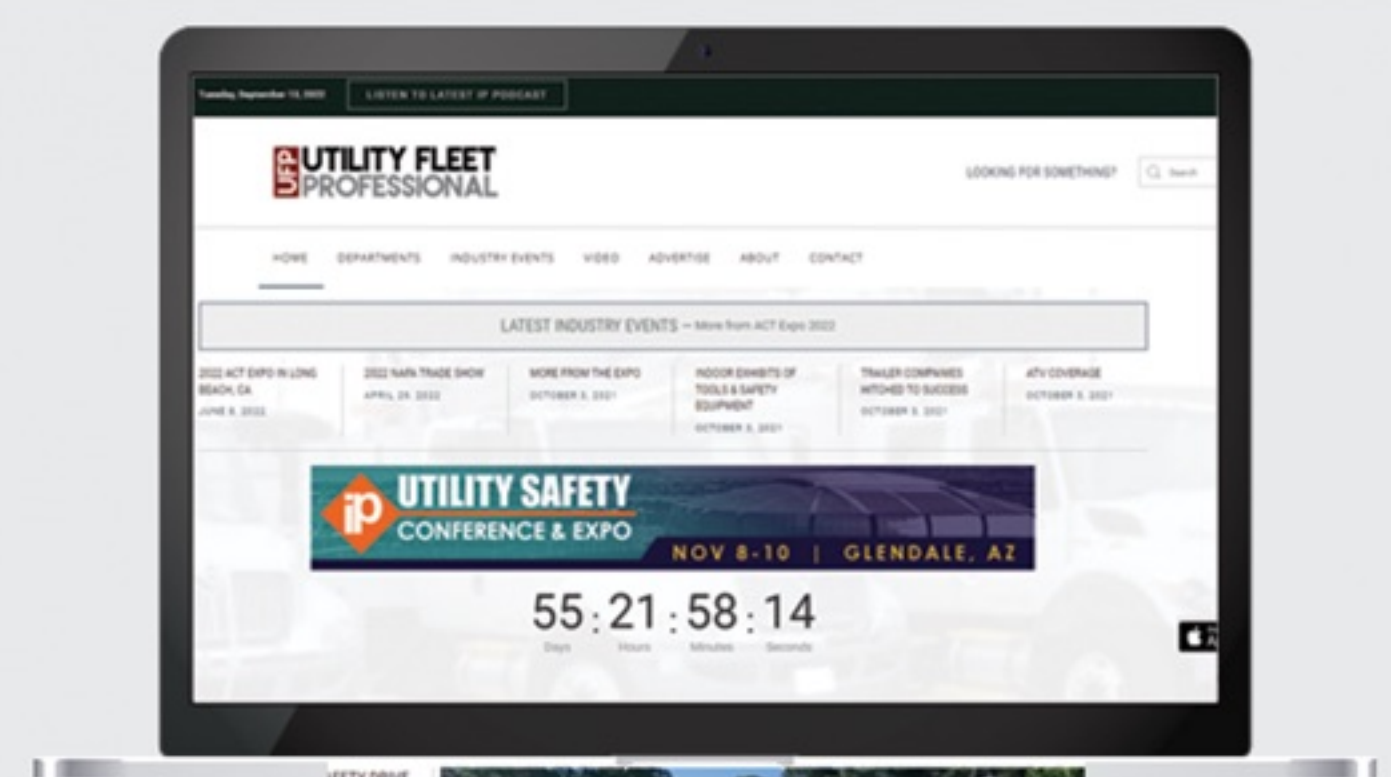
Tuesday, September 13, 2022 LISTEN TO LATEST IP PODCAST

UFP UTILITY FLEET PROFESSIONAL

LOOKING FOR SOMETHING? Search

HOME DEPARTMENTS INDUSTRY EVENTS VIDEO ADVERTISE ABOUT CONTACT

LATEST INDUSTRY EVENTS — More from ACT Expo 2022

2022 ACT EXPO IN LONG BEACH, CA
JUNE 8, 2022

2022 NAPA TRADE SHOW
APRIL 29, 2022

MORE FROM THE EXPO
OCTOBER 5, 2021

INDOOR EXHIBITS OF TOOLS & SAFETY EQUIPMENT
OCTOBER 5, 2021

TRAILER COMPANIES HITCHED TO SUCCESS
OCTOBER 5, 2021

ATV COVERAGE
OCTOBER 5, 2021

iP UTILITY SAFETY CONFERENCE & EXPO
NOV 8-10 | GLENDALE, AZ

55 : 21 : 58 : 14
Days Hours Minutes Seconds

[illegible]